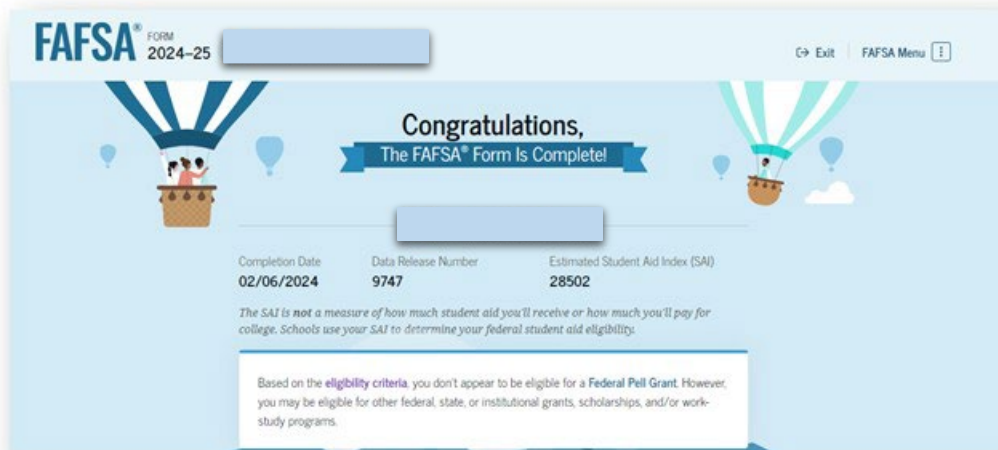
FAFSA® FORM 2024–25

Exit FAFSA Menu

Congratulations,
The FAFSA® Form Is Complete!

| Completion Date | Data Release Number | Estimated Student Aid Index (SAI) |
|---|---|---|
| 02/06/2024 | 9747 | 28502 |

The SAI is **not** a measure of how much student aid you'll receive or how much you'll pay for college. Schools use your SAI to determine your federal student aid eligibility.

Based on the eligibility criteria, you don't appear to be eligible for a Federal Pell Grant. However, you may be eligible for other federal, state, or institutional grants, scholarships, and/or work-study programs.